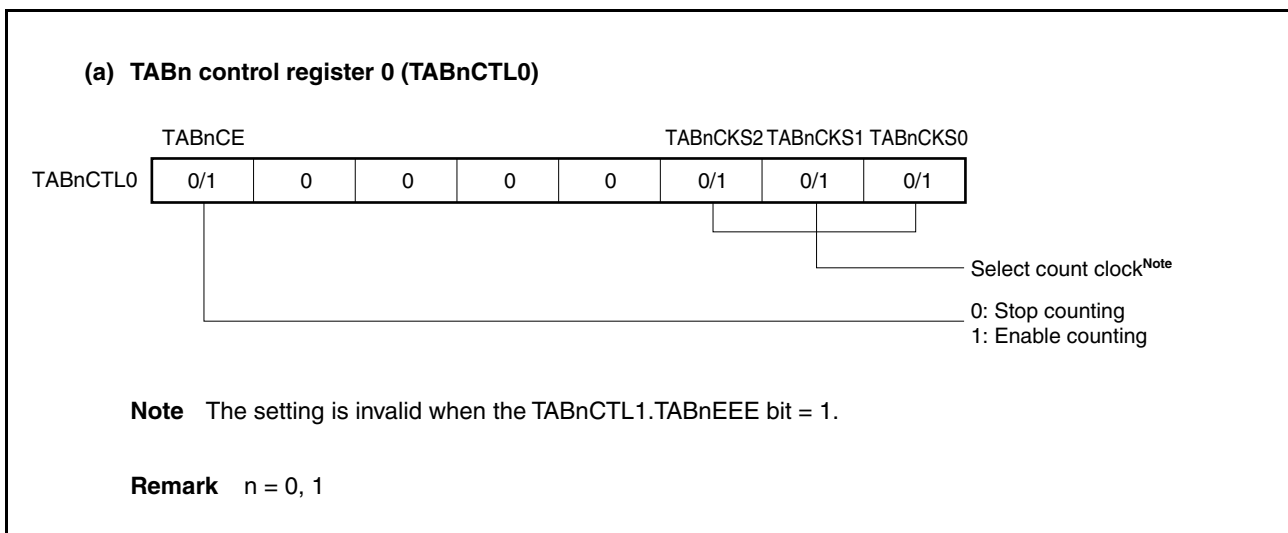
(a) TABn control register 0 (TABnCTL0)

| | TABnCE | | | | | TABnCKS2 | TABnCKS1 | TABnCKS0 |
|---|---|---|---|---|---|---|---|---|
| TABnCTL0 | 0/1 | 0 | 0 | 0 | 0 | 0/1 | 0/1 | 0/1 |

Select count clock$^{\text{Note}}$

0: Stop counting
1: Enable counting

Note The setting is invalid when the TABnCTL1.TABnEEE bit = 1.

Remark n = 0, 1